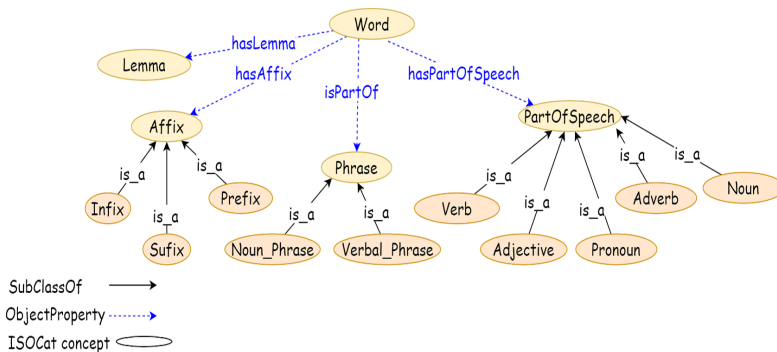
Word

hasLemma

Lemma

hasAffix

isPartOf

hasPartOfSpeech

Affix

Phrase

PartOfSpeech

is_a

is_a

is_a

is_a

is_a

is_a

is_a

is_a

is_a

is_a

Infix

Prefix

Sufix

Noun_Phrase

Verbal_Phrase

Verb

Adjective

Pronoun

Adverb

Noun

SubClassOf

ObjectProperty

ISOCat concept